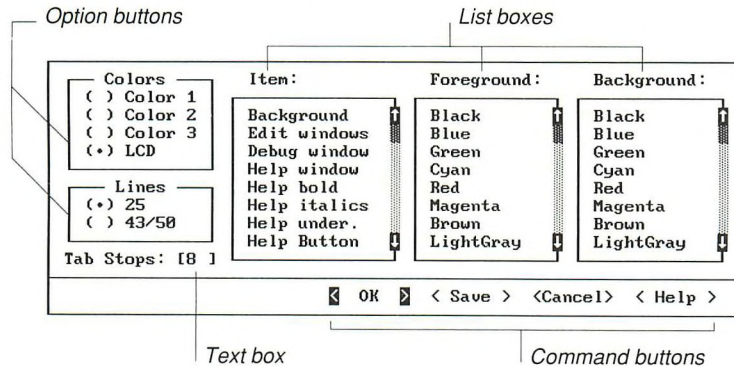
Option buttons

List boxes

Colors
( ) Color 1
( ) Color 2
( ) Color 3
(•) LCD

Lines
(•) 25
( ) 43/50

Tab Stops: [8 ]

Item:
Background
Edit windows
Debug window
Help window
Help bold
Help italics
Help under.
Help Button

Foreground:
Black
Blue
Green
Cyan
Red
Magenta
Brown
LightGray

Background:
Black
Blue
Green
Cyan
Red
Magenta
Brown
LightGray

< OK > < Save > <Cancel> < Help >

Text box

Command buttons